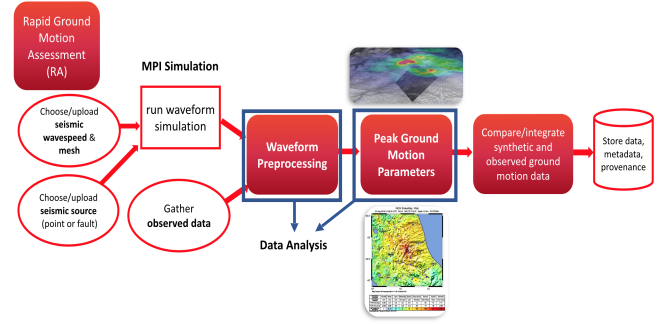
Rapid Ground Motion Assessment (RA)

MPI Simulation

Choose/upload **seismic wavespeed** & **mesh**

run waveform simulation

Choose/upload **seismic source** (point or fault)

Gather **observed data**

Waveform Preprocessing

Peak Ground Motion Parameters

Compare/integrate synthetic and observed ground motion data

Store data, metadata, provenance

Data Analysis

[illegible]